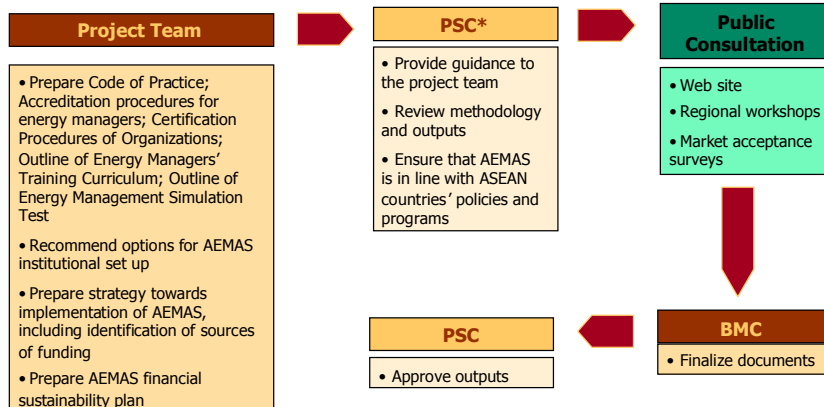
Project Team

• Prepare Code of Practice; Accreditation procedures for energy managers; Certification Procedures of Organizations; Outline of Energy Managers' Training Curriculum; Outline of Energy Management Simulation Test

• Recommend options for AEMAS institutional set up

• Prepare strategy towards implementation of AEMAS, including identification of sources of funding

• Prepare AEMAS financial sustainability plan

PSC*

• Provide guidance to the project team

• Review methodology and outputs

• Ensure that AEMAS is in line with ASEAN countries' policies and programs

Public Consultation

• Web site

• Regional workshops

• Market acceptance surveys

BMC

• Finalize documents

PSC

• Approve outputs